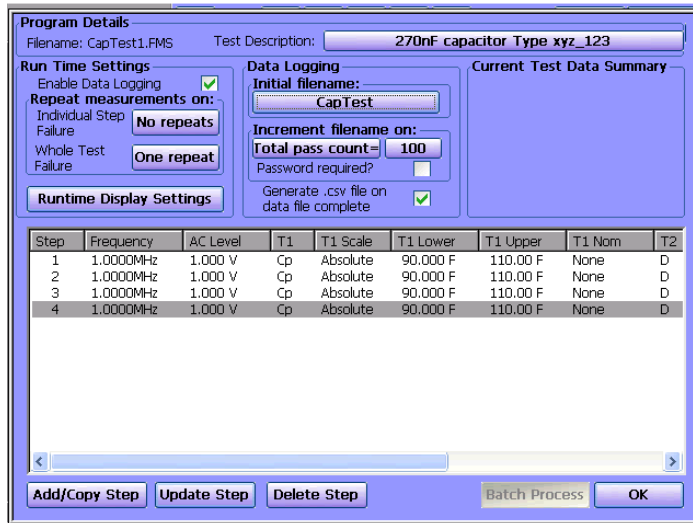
Program Details

Filename: CapTest1.FMS

Test Description: 270nF capacitor Type xyz_123

Run Time Settings

Enable Data Logging ☑

Repeat measurements on:

Individual Step Failure: No repeats

Whole Test Failure: One repeat

Runtime Display Settings

Data Logging

Initial filename:

CapTest

Increment filename on:

Total pass count= 100

Password required? ☐

Generate .csv file on data file complete ☑

Current Test Data Summary

| Step | Frequency | AC Level | T1 | T1 Scale | T1 Lower | T1 Upper | T1 Nom | T2 |
|---|---|---|---|---|---|---|---|---|
| 1 | 1.0000MHz | 1.000 V | Cp | Absolute | 90.000 F | 110.00 F | None | D |
| 2 | 1.0000MHz | 1.000 V | Cp | Absolute | 90.000 F | 110.00 F | None | D |
| 3 | 1.0000MHz | 1.000 V | Cp | Absolute | 90.000 F | 110.00 F | None | D |
| 4 | 1.0000MHz | 1.000 V | Cp | Absolute | 90.000 F | 110.00 F | None | D |

Add/Copy Step

Update Step

Delete Step

Batch Process

OK